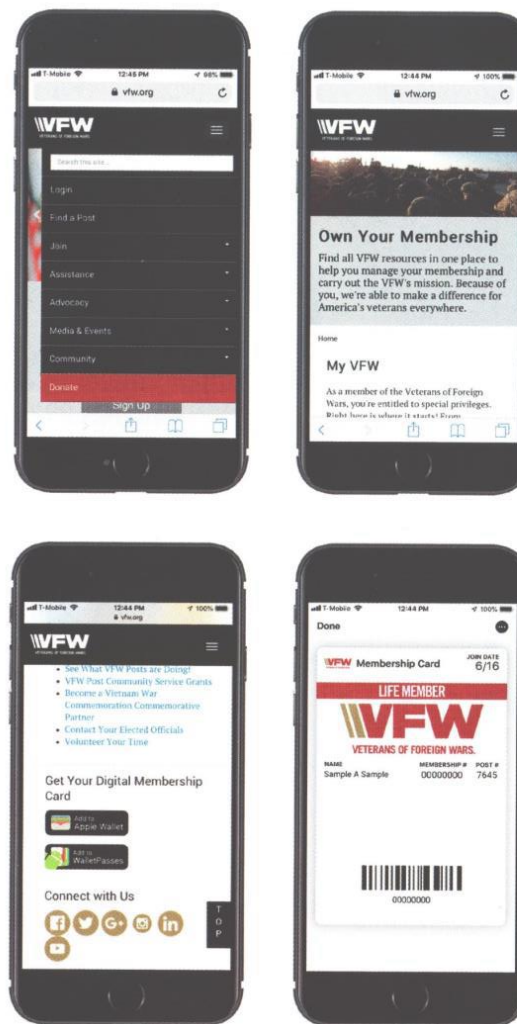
T-Mobile 12:45 PM 98%
vfw.org

VFW
VETERANS OF FOREIGN WARS

Search this site...
Login
Find a Post
Join
Assistance
Advocacy
Media & Events
Community
Donate
Sign Up

T-Mobile 12:44 PM 100%
vfw.org

VFW

Own Your Membership

Find all VFW resources in one place to help you manage your membership and carry out the VFW's mission. Because of you, we're able to make a difference for America's veterans everywhere.

Home

My VFW

As a member of the Veterans of Foreign Wars, you're entitled to special privileges. Right here is where it starts! From

T-Mobile 12:44 PM 100%
vfw.org

VFW
VETERANS OF FOREIGN WARS

• See What VFW Posts are Doing!
• VFW Post Community Service Grants
• Become a Vietnam War Commemoration Commemorative Partner
• Contact Your Elected Officials
• Volunteer Your Time

Get Your Digital Membership Card

Add to Apple Wallet

Add to WalletPasses

Connect with Us

T O P

T-Mobile 12:44 PM 100%
Done

VFW Membership Card
JOIN DATE 6/16

LIFE MEMBER

VFW
VETERANS OF FOREIGN WARS.

NAME
Sample A Sample
MEMBERSHIP #
00000000
POST #
7645

00000000